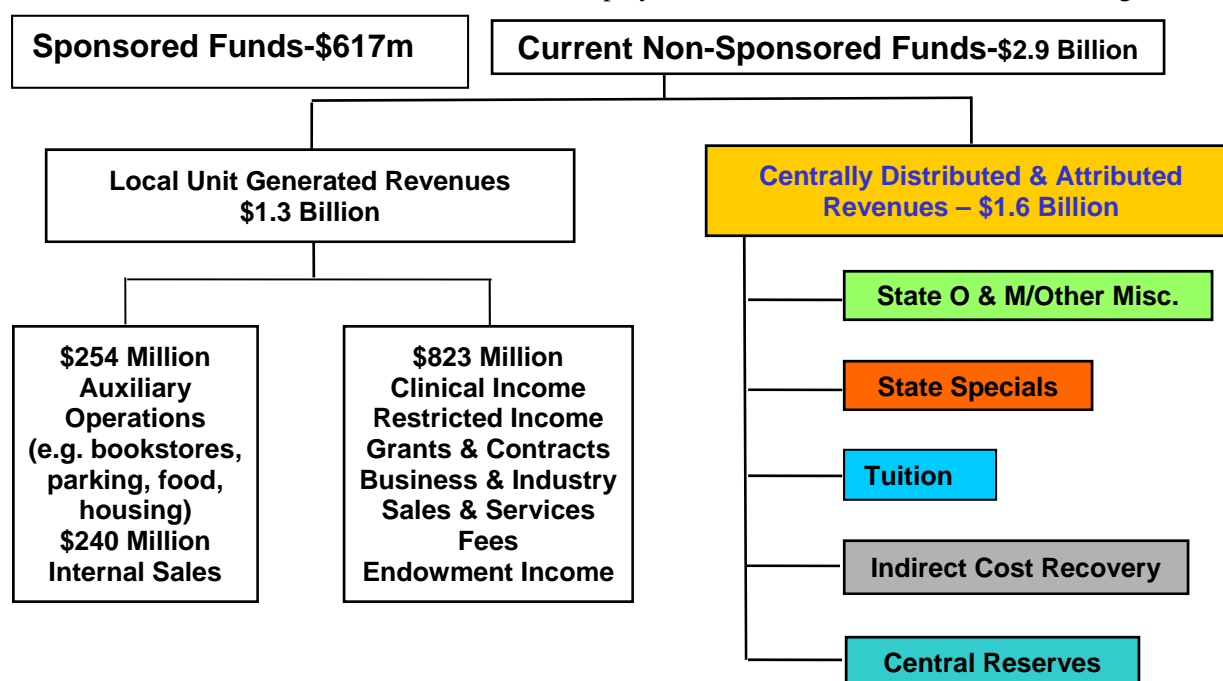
Sponsored Funds-$617m

Current Non-Sponsored Funds-$2.9 Billion

Local Unit Generated Revenues
$1.3 Billion

Centrally Distributed & Attributed Revenues – $1.6 Billion

$254 Million
Auxiliary Operations
(e.g. bookstores, parking, food, housing)
$240 Million
Internal Sales

$823 Million
Clinical Income
Restricted Income
Grants & Contracts
Business & Industry
Sales & Services
Fees
Endowment Income

State O & M/Other Misc.

State Specials

Tuition

Indirect Cost Recovery

Central Reserves